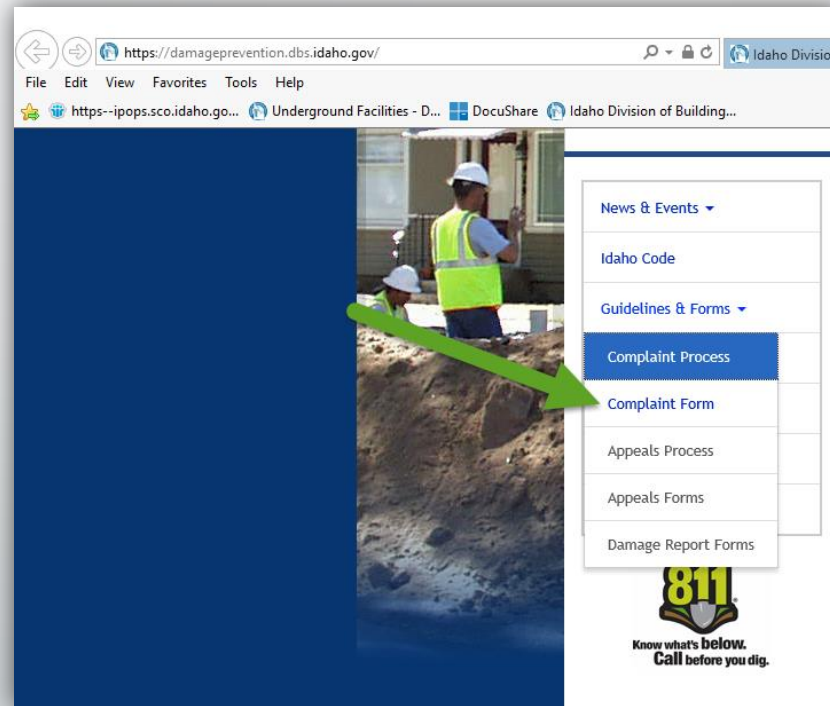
https://damageprevention.dbs.idaho.gov/

Idaho Divisio

File Edit View Favorites Tools Help

https--ipops.sco.idaho.go... Underground Facilities - D... DocuShare Idaho Division of Building...

News & Events

Idaho Code

Guidelines & Forms

Complaint Process

Complaint Form

Appeals Process

Appeals Forms

Damage Report Forms

811

Know what's below. Call before you dig.